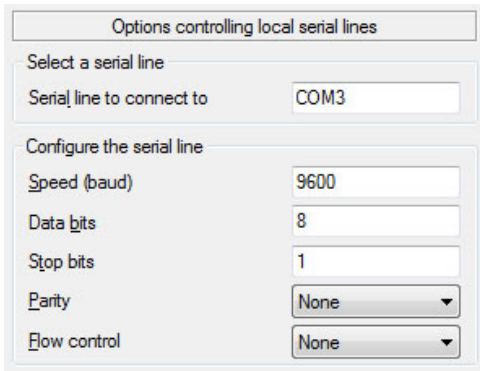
Options controlling local serial lines

Select a serial line

Serial line to connect to | COM3

Configure the serial line

Speed (baud) | 9600

Data bits | 8

Stop bits | 1

Parity | None

Flow control | None